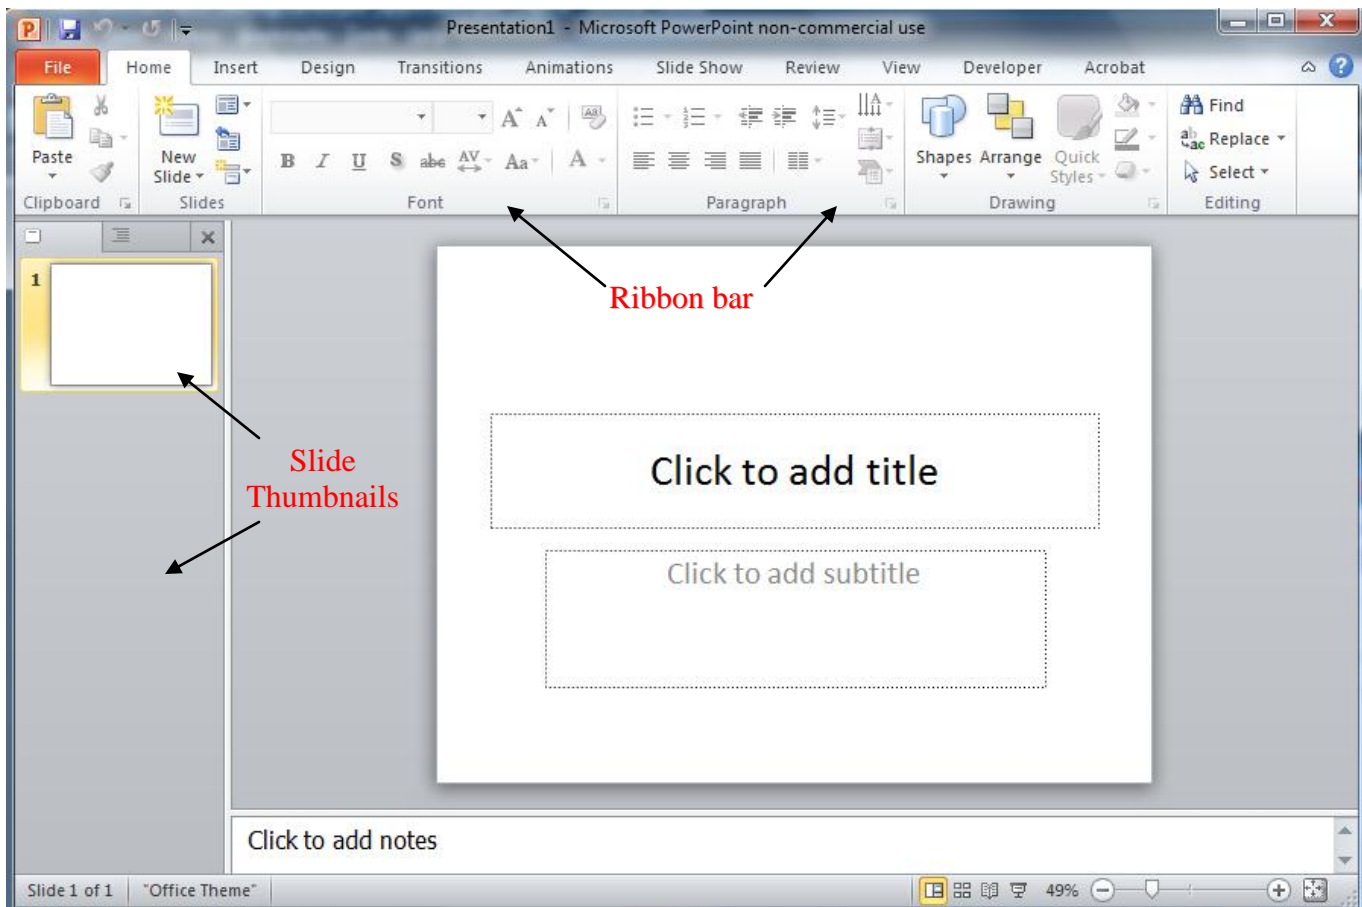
Presentation1 - Microsoft PowerPoint non-commercial use

File Home Insert Design Transitions Animations Slide Show Review View Developer Acrobat

Paste
Clipboard
New Slide
Slides
B I U S abc AV Aa A
Font
Paragraph
Shapes Arrange Quick Styles
Drawing
Find
Replace
Select
Editing

Ribbon bar

1

Slide Thumbnails

Click to add title

Click to add subtitle

Click to add notes

Slide 1 of 1 "Office Theme" 49%